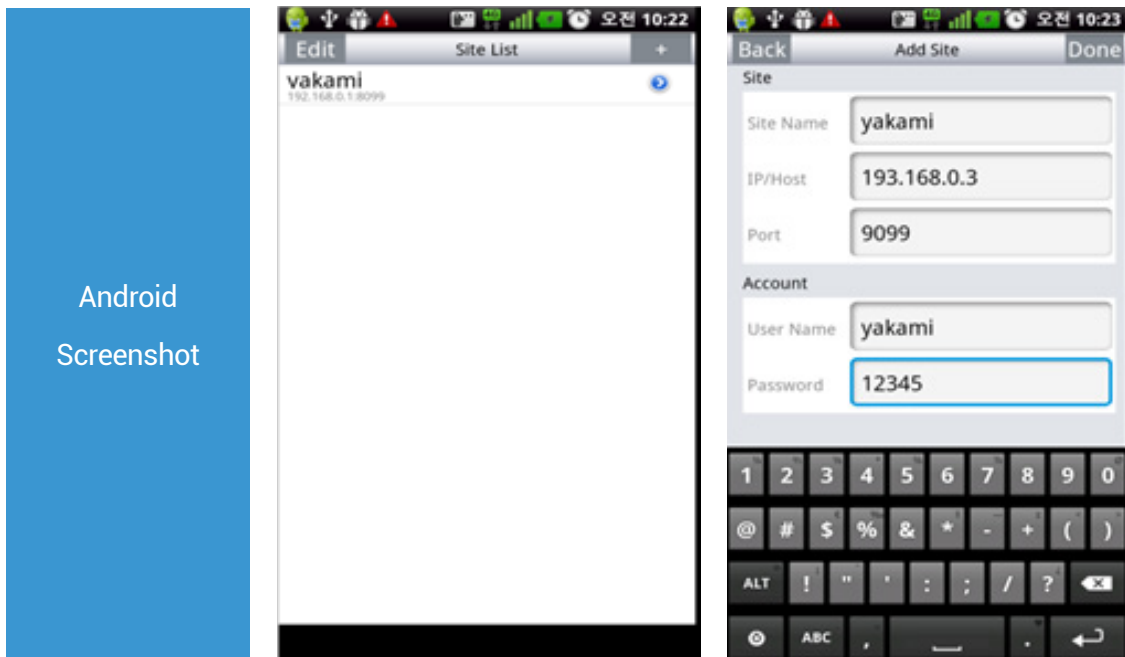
Android Screenshot

오전 10:22
Edit
Site List
+
vakami
192.168.0.1:8099

오전 10:23
Back
Add Site
Done
Site
Site Name
yakami
IP/Host
193.168.0.3
Port
9099
Account
User Name
yakami
Password
12345

1 2 3 4 5 6 7 8 9 0
@ # $ % & * - + ( )
ALT ! " ' : ; / ?
ABC ,